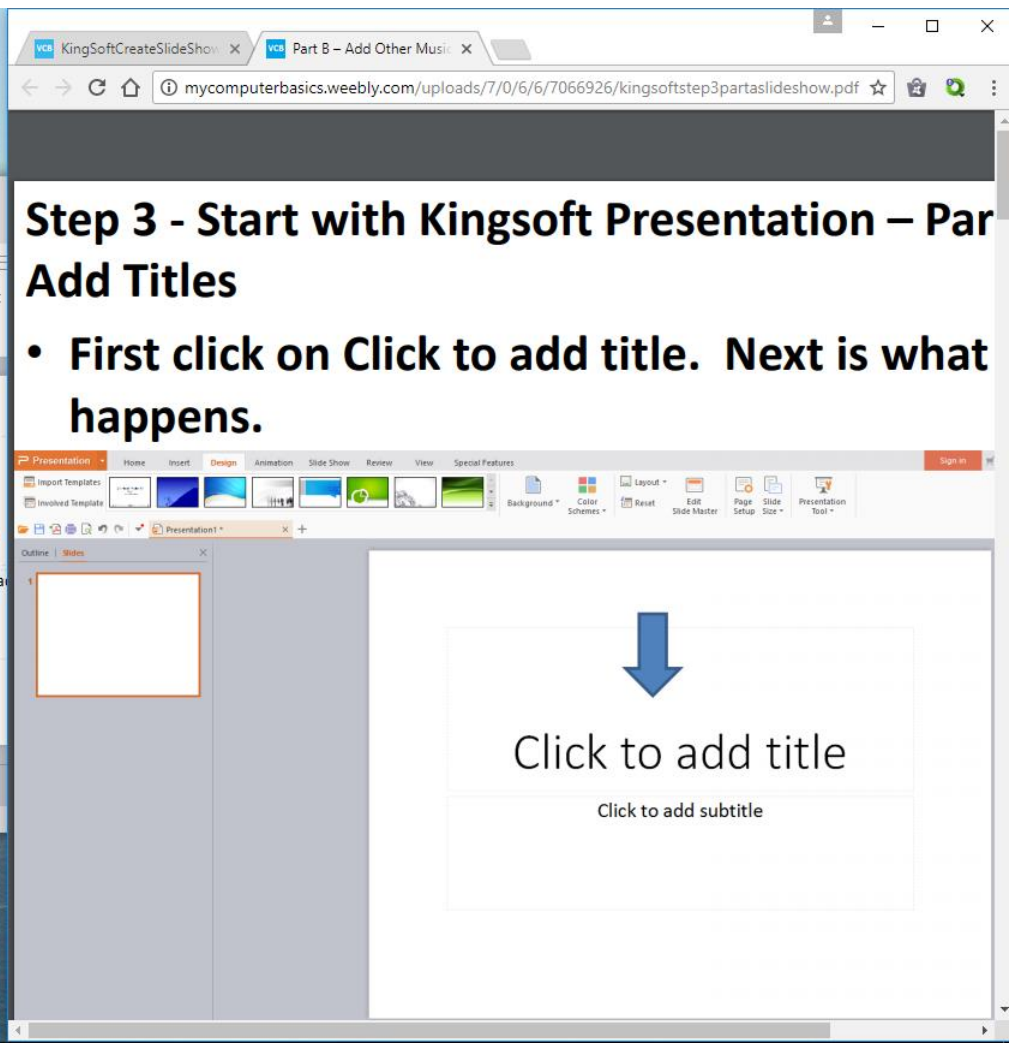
VCB KingSoftCreateSlideShow ×
VCB Part B – Add Other Music ×

mycomputerbasics.weebly.com/uploads/7/0/6/6/7066926/kingsoftstep3partaslideshow.pdf

Step 3 - Start with Kingsoft Presentation – Par Add Titles

• First click on Click to add title. Next is what happens.

Presentation Home Insert Design Animation Slide Show Review View Special Features Sign in

Import Templates
Involved Template
Background Color Schemes Layout Reset Edit Slide Master Page Setup Slide Size Presentation Tool

Presentation1 *

Outline | Slides

1

Click to add title

Click to add subtitle